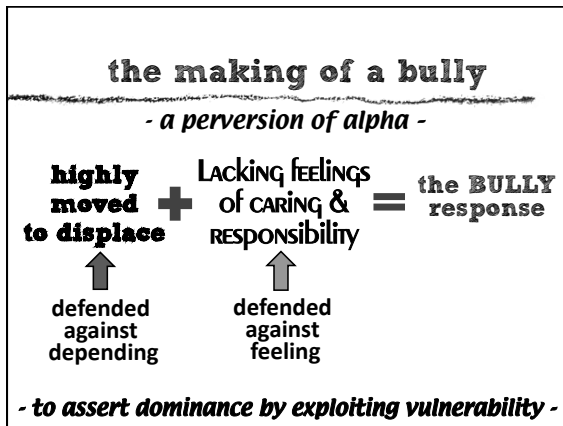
the making of a bully

- a perversion of alpha -

highly moved to displace + Lacking feelings of caring & responsibility = the BULLY response

defended against depending

defended against feeling

- to assert dominance by exploiting vulnerability -